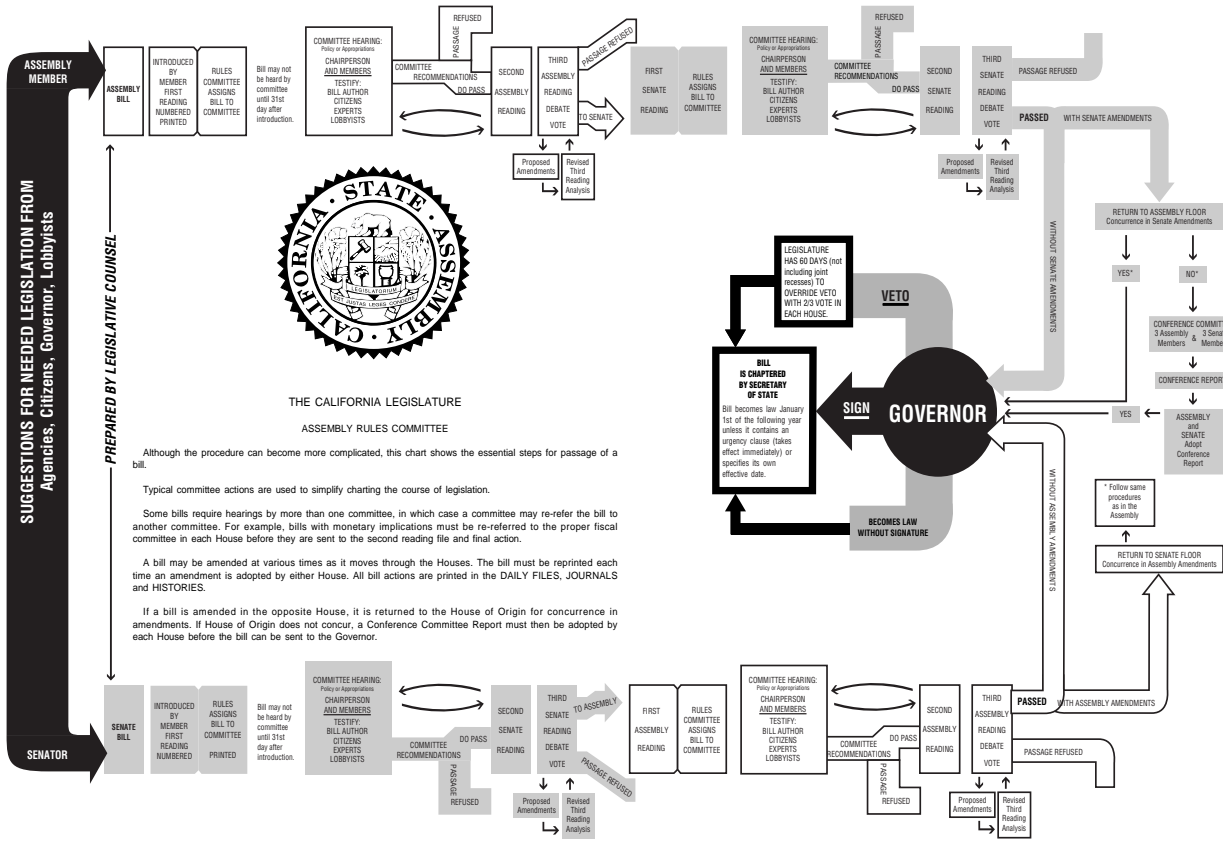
SUGGESTIONS FOR NEEDED LEGISLATION FROM Agencies, Citizens, Governor, Lobbyists

ASSEMBLY MEMBER

ASSEMBLY BILL

INTRODUCED BY MEMBER FIRST READING NUMBERED PRINTED

RULES COMMITTEE ASSIGNS BILL TO COMMITTEE

Bill may not be heard by committee until 31st day after introduction.

COMMITTEE HEARING: Policy or Appropriations CHAIRPERSON AND MEMBERS TESTIFY: BILL AUTHOR CITIZENS EXPERTS LOBBYISTS

REFUSED

PASSAGE

COMMITTEE RECOMMENDATIONS

DO PASS

SECOND ASSEMBLY READING

THIRD ASSEMBLY READING DEBATE VOTE

PASSAGE REFUSED

TO SENATE

Proposed Amendments

Revised Third Reading Analysis

FIRST SENATE READING

RULES ASSIGNS BILL TO COMMITTEE

COMMITTEE HEARING: Policy or Appropriations CHAIRPERSON AND MEMBERS TESTIFY: BILL AUTHOR CITIZENS EXPERTS LOBBYISTS

REFUSED

PASSAGE

COMMITTEE RECOMMENDATIONS

DO PASS

SECOND SENATE READING

THIRD SENATE READING DEBATE VOTE

PASSAGE REFUSED

PASSED

WITH SENATE AMENDMENTS

Proposed Amendments

Revised Third Reading Analysis

WITHOUT SENATE AMENDMENTS

RETURN TO ASSEMBLY FLOOR Concurrence in Senate Amendments

YES*

NO*

CONFERENCE COMMIT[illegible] 3 Assembly Members & 3 Sena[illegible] Membe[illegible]

CONFERENCE REPOR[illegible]

YES

ASSEMBLY and SENATE Adopt Conference Report

PREPARED BY LEGISLATIVE COUNSEL

CALIFORNIA STATE ASSEMBLY

LEGISLATORUM

EST NOSTRA LEGES CONDERE

LEGISLATURE HAS 60 DAYS (not including joint recesses) TO OVERRIDE VETO WITH 2/3 VOTE IN EACH HOUSE.

VETO

BILL IS CHAPTERED BY SECRETARY OF STATE

Bill becomes law January 1st of the following year unless it contains an urgency clause (takes effect immediately) or specifies its own effective date.

SIGN

GOVERNOR

BECOMES LAW WITHOUT SIGNATURE

WITHOUT ASSEMBLY AMENDMENTS

* Follow same procedures as in the Assembly

RETURN TO SENATE FLOOR Concurrence in Assembly Amendments

THE CALIFORNIA LEGISLATURE

ASSEMBLY RULES COMMITTEE

Although the procedure can become more complicated, this chart shows the essential steps for passage of a bill.

Typical committee actions are used to simplify charting the course of legislation.

Some bills require hearings by more than one committee, in which case a committee may re-refer the bill to another committee. For example, bills with monetary implications must be re-referred to the proper fiscal committee in each House before they are sent to the second reading file and final action.

A bill may be amended at various times as it moves through the Houses. The bill must be reprinted each time an amendment is adopted by either House. All bill actions are printed in the DAILY FILES, JOURNALS and HISTORIES.

If a bill is amended in the opposite House, it is returned to the House of Origin for concurrence in amendments. If House of Origin does not concur, a Conference Committee Report must then be adopted by each House before the bill can be sent to the Governor.

SENATOR

SENATE BILL

INTRODUCED BY MEMBER FIRST READING NUMBERED

RULES ASSIGNS BILL TO COMMITTEE PRINTED

Bill may not be heard by committee until 31st day after introduction.

COMMITTEE HEARING: Policy or Appropriations CHAIRPERSON AND MEMBERS TESTIFY: BILL AUTHOR CITIZENS EXPERTS LOBBYISTS

COMMITTEE RECOMMENDATIONS

DO PASS

PASSAGE

REFUSED

SECOND SENATE READING

THIRD SENATE READING DEBATE VOTE

TO ASSEMBLY

PASSAGE REFUSED

Proposed Amendments

Revised Third Reading Analysis

FIRST ASSEMBLY READING

RULES COMMITTEE ASSIGNS BILL TO COMMITTEE

COMMITTEE HEARING: Policy or Appropriations CHAIRPERSON AND MEMBERS TESTIFY: BILL AUTHOR CITIZENS EXPERTS LOBBYISTS

COMMITTEE RECOMMENDATIONS

DO PASS

PASSAGE

REFUSED

SECOND ASSEMBLY READING

THIRD ASSEMBLY READING DEBATE VOTE

PASSED

WITH ASSEMBLY AMENDMENTS

PASSAGE REFUSED

Proposed Amendments

Revised Third Reading Analysis